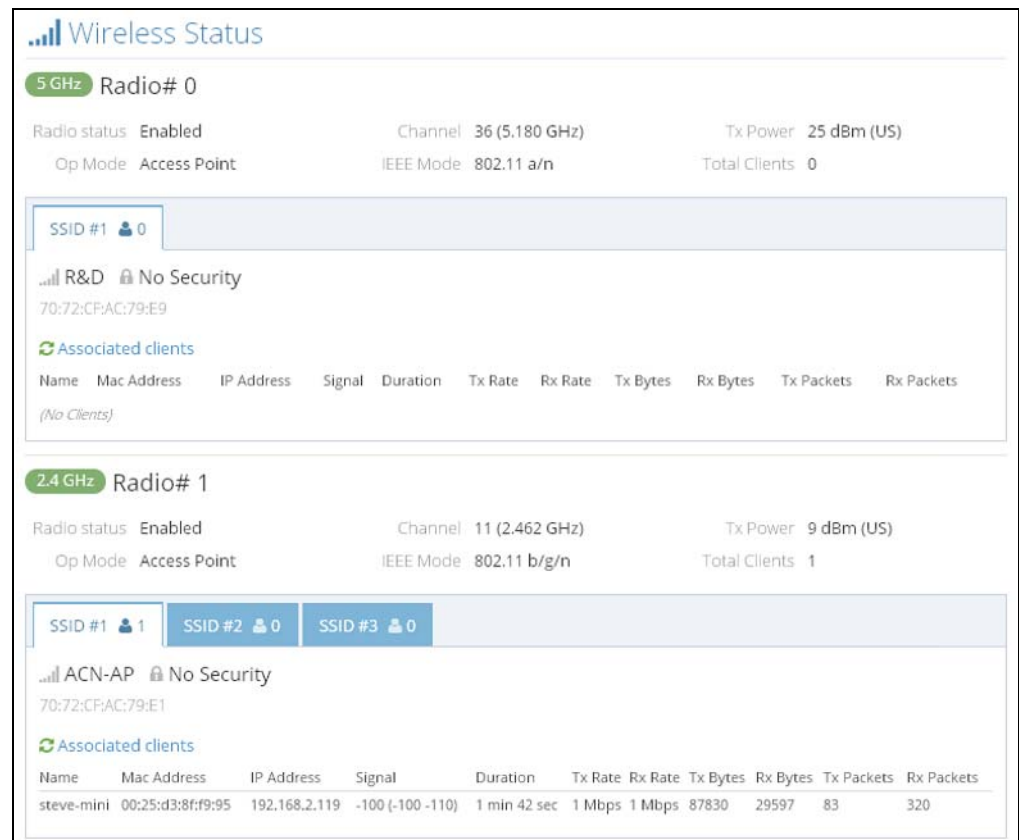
Wireless Status

5 GHz Radio# 0

Radio status Enabled
Op Mode Access Point
Channel 36 (5.180 GHz)
IEEE Mode 802.11 a/n
Tx Power 25 dBm (US)
Total Clients 0

SSID #1 0

R&D No Security
70:72:CF:AC:79:E9

Associated clients

| Name | Mac Address | IP Address | Signal | Duration | Tx Rate | Rx Rate | Tx Bytes | Rx Bytes | Tx Packets | Rx Packets |
|---|---|---|---|---|---|---|---|---|---|---|
| (No Clients) | | | | | | | | | | |

2.4 GHz Radio# 1

Radio status Enabled
Op Mode Access Point
Channel 11 (2.462 GHz)
IEEE Mode 802.11 b/g/n
Tx Power 9 dBm (US)
Total Clients 1

SSID #1 1 SSID #2 0 SSID #3 0

ACN-AP No Security
70:72:CF:AC:79:E1

Associated clients

| Name | Mac Address | IP Address | Signal | Duration | Tx Rate | Rx Rate | Tx Bytes | Rx Bytes | Tx Packets | Rx Packets |
|---|---|---|---|---|---|---|---|---|---|---|
| steve-mini | 00:25:d3:8f:f9:95 | 192.168.2.119 | -100 (-100 -110) | 1 min 42 sec | 1 Mbps | 1 Mbps | 87830 | 29597 | 83 | 320 |